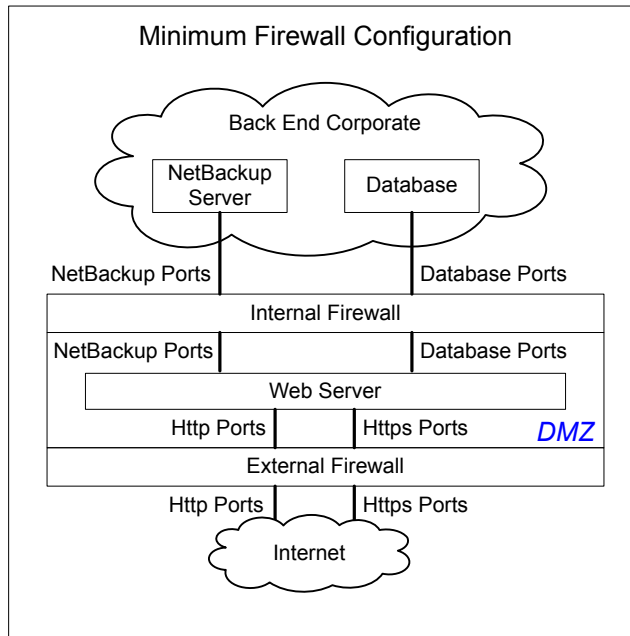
Minimum Firewall Configuration

Back End Corporate

NetBackup Server

Database

NetBackup Ports

Database Ports

Internal Firewall

NetBackup Ports

Database Ports

Web Server

Http Ports

Https Ports

DMZ

External Firewall

Http Ports

Https Ports

Internet